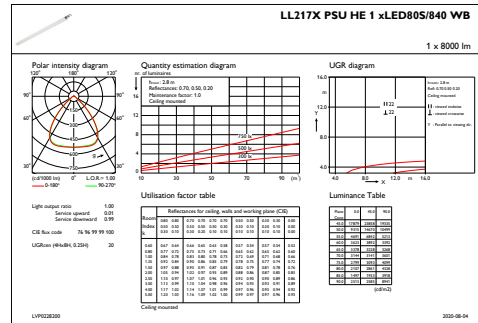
LL217X PSU HE 1 xLED80S/840 WB

1 x 8000 lm

Polar intensity diagram

120° 180° 120°

90° 90°

60° 60°

30° 0° 30°

(cd/1000 lm) 0° L.O.R. = 1.00

0-180° 90-270°

Quantity estimation diagram

nr. of luminaires

h_room: 2.8 m
Reflectances: 0.70, 0.50, 0.20
Maintenance factor: 1.0
Ceiling mounted

750 lx
500 lx
300 lx

10 30 50 70 90 (m²)

UGR diagram

16.0

12.0

8.0

4.0

4.0 8.0 12.0 m 16.0

Y X

22
22

Light output ratio 1.00
Service upward 0.01
Service downward 0.99

CIE flux code 76 96 99 99 100

UGRcen (4Hx8H, 0.25H) 20

Utilisation factor table

Reflectances for ceiling, walls and working plane (CIE)

Room Index k

Ceiling mounted

Luminance Table

(cd/m2)

LVP0228200

2020-08-04